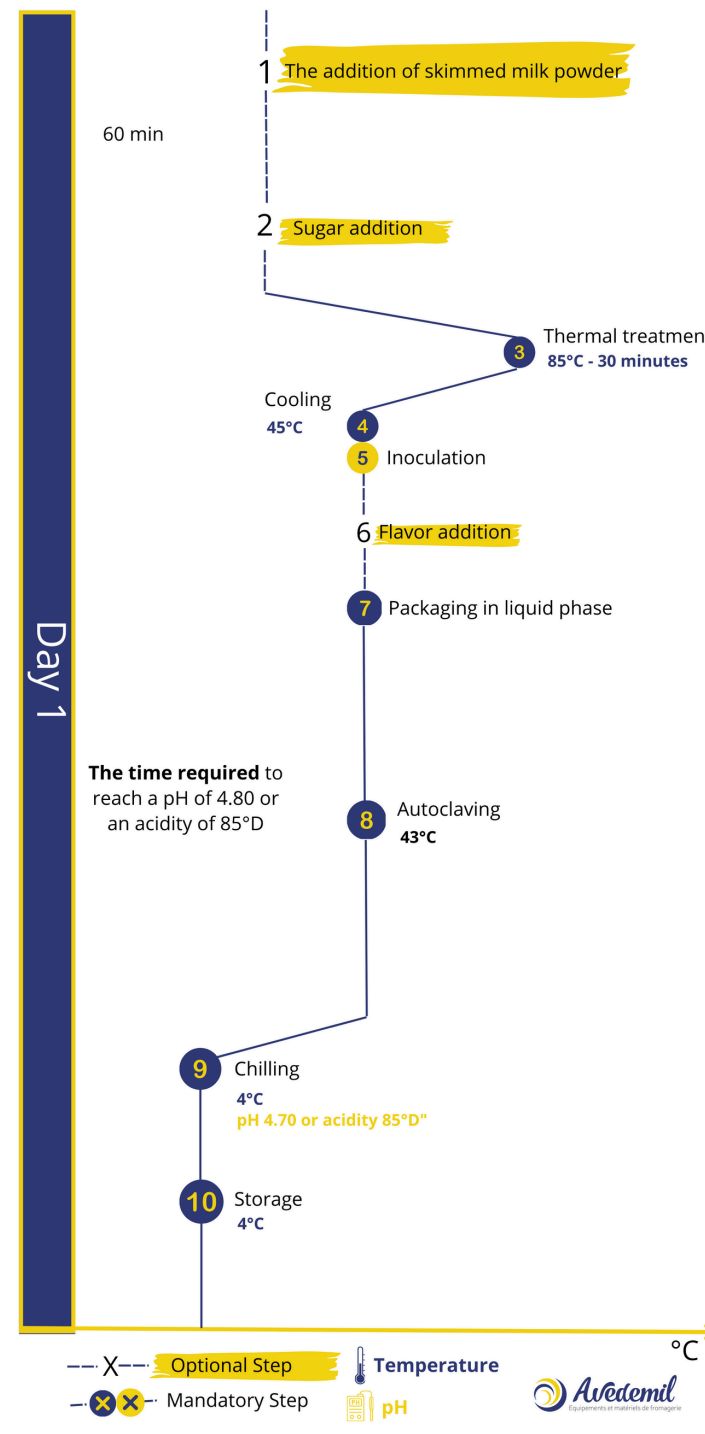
Day 1

60 min

1 The addition of skimmed milk powder

2 Sugar addition

3 Thermal treatmen
85°C - 30 minutes

Cooling
45°C
4

5 Inoculation

6 Flavor addition

7 Packaging in liquid phase

The time required to reach a pH of 4.80 or an acidity of 85°D

8 Autoclaving
43°C

9 Chilling
4°C
pH 4.70 or acidity 85°D"

10 Storage
4°C

°C

X Optional Step
Mandatory Step
Temperature
pH

Avedemil
Equipements et matériels de fromagerie